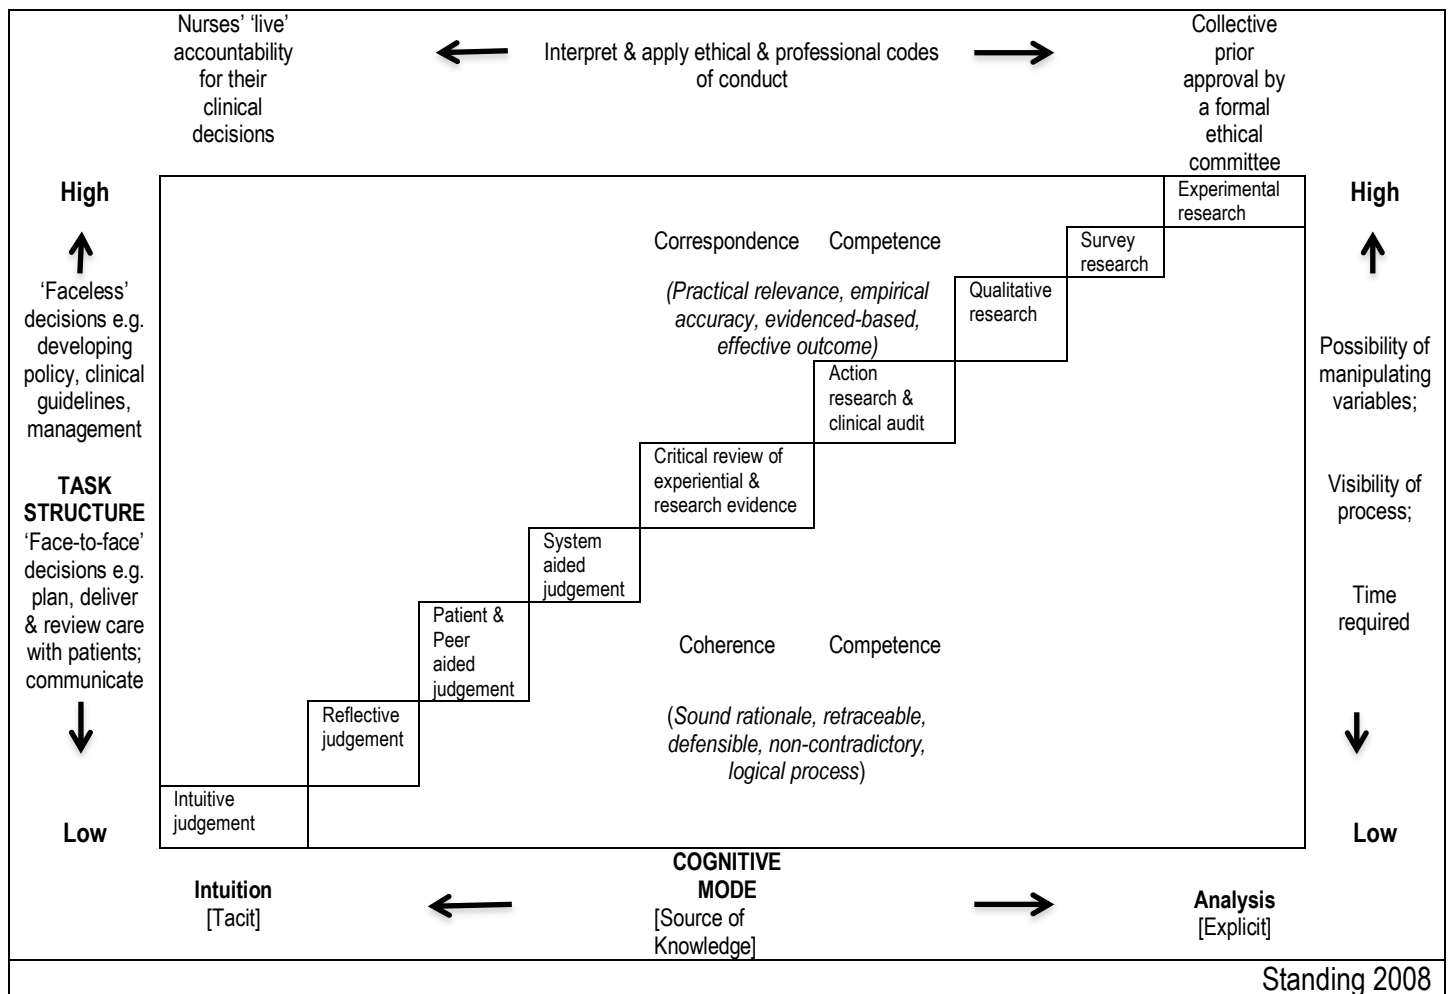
Nurses' 'live' accountability for their clinical decisions

Interpret & apply ethical & professional codes of conduct

Collective prior approval by a formal ethical committee

High

'Faceless' decisions e.g. developing policy, clinical guidelines, management

TASK STRUCTURE

'Face-to-face' decisions e.g. plan, deliver & review care with patients; communicate

Low

Experimental research

Survey research

Qualitative research

Action research & clinical audit

Critical review of experiential & research evidence

System aided judgement

Patient & Peer aided judgement

Reflective judgement

Intuitive judgement

Correspondence Competence

(Practical relevance, empirical accuracy, evidenced-based, effective outcome)

Coherence Competence

(Sound rationale, retraceable, defensible, non-contradictory, logical process)

High

Possibility of manipulating variables;

Visibility of process;

Time required

Low

Intuition [Tacit]

COGNITIVE MODE [Source of Knowledge]

Analysis [Explicit]

Standing 2008